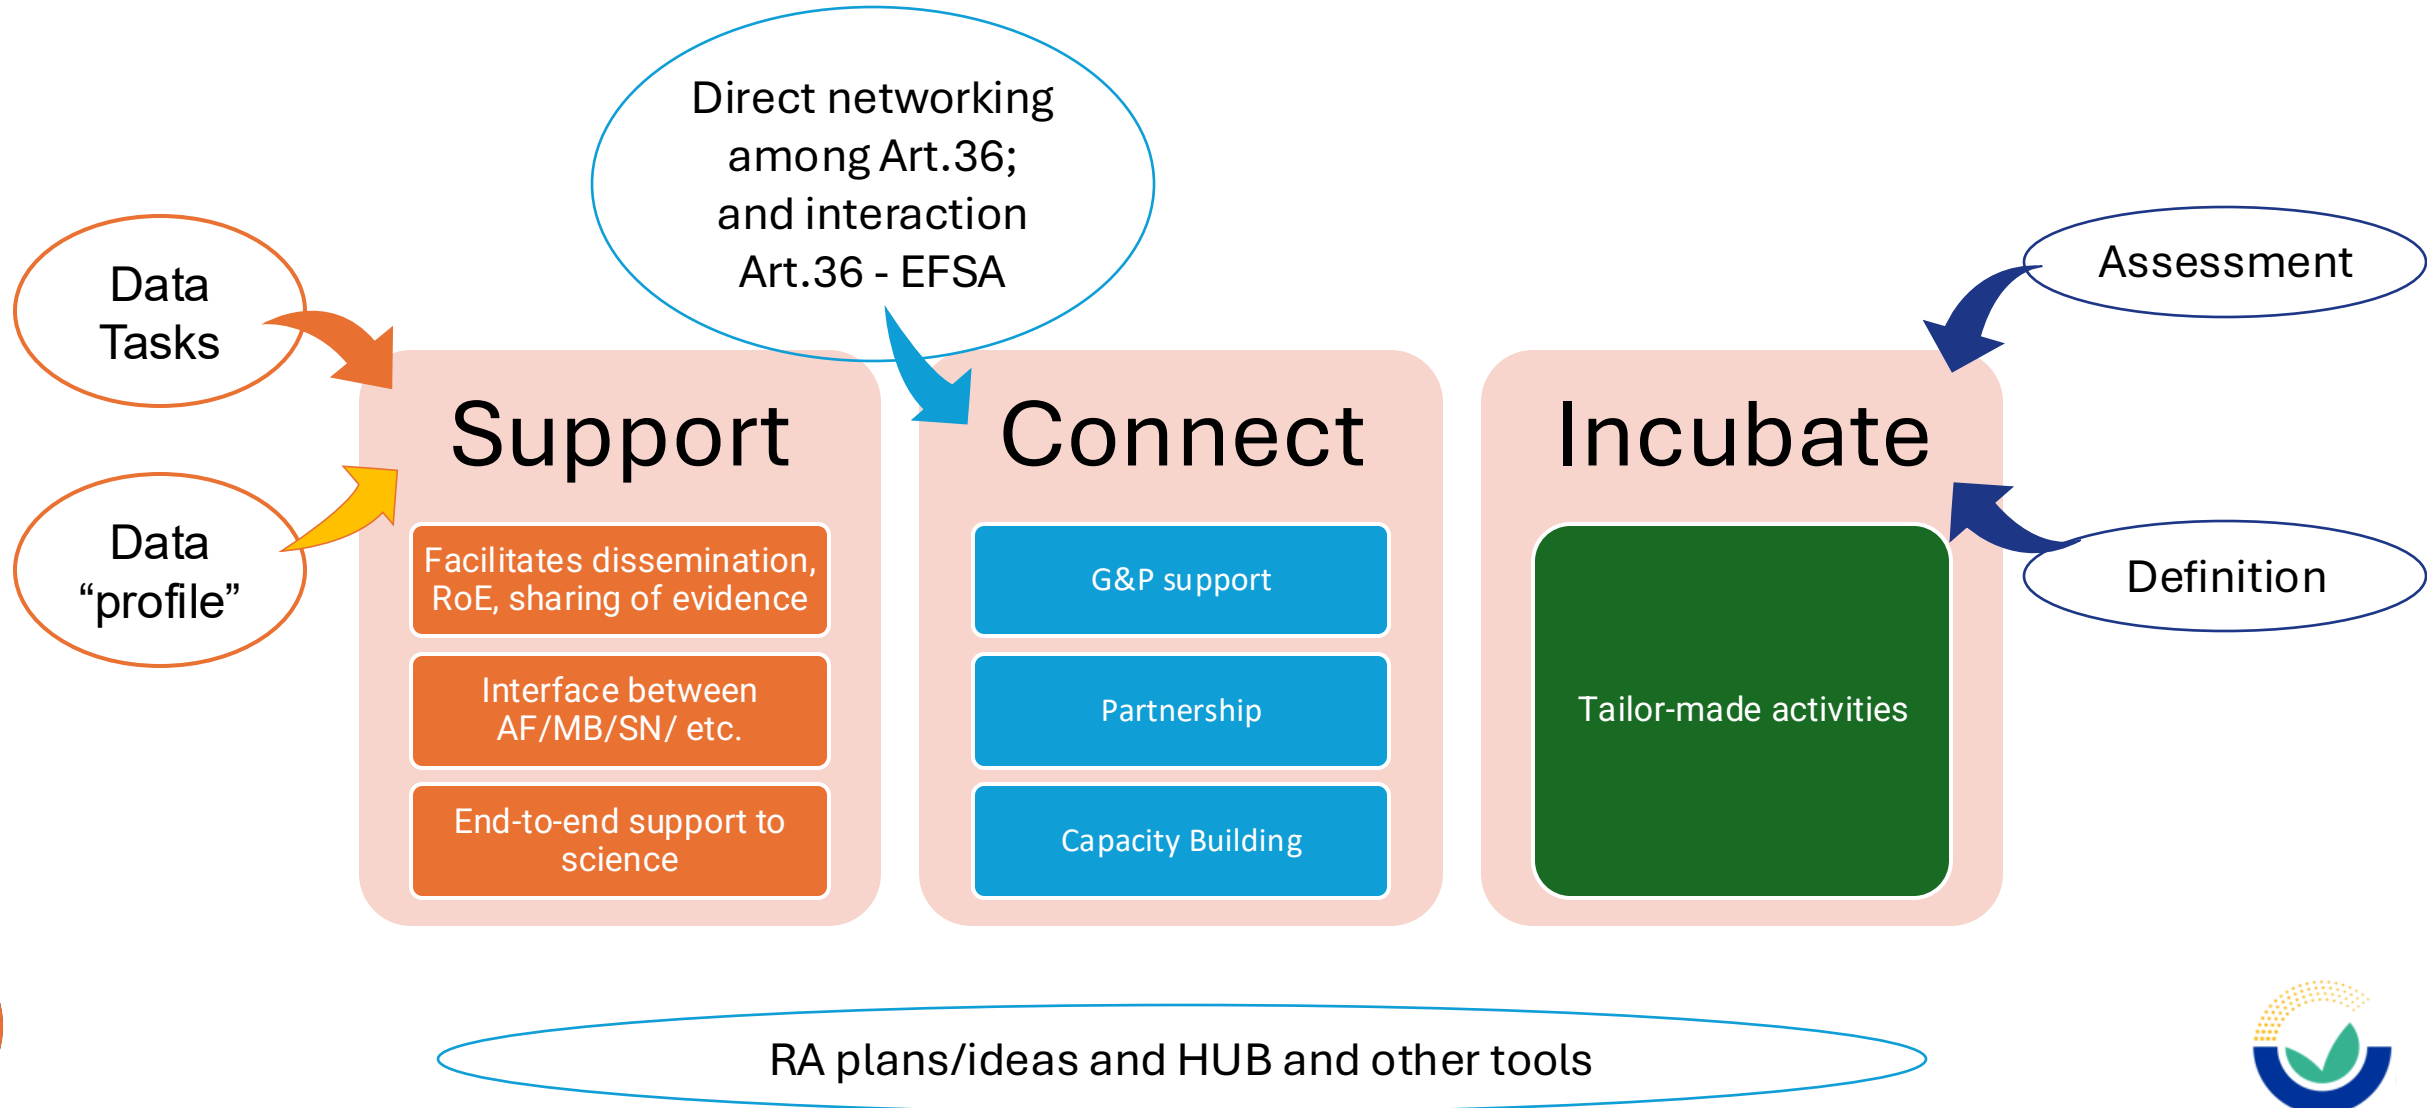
Direct networking among Art.36; and interaction Art.36 - EFSA

Data Tasks

Data "profile"

Assessment

Definition

Support

Facilitates dissemination, RoE, sharing of evidence

Interface between AF/MB/SN/ etc.

End-to-end support to science

Connect

G&P support

Partnership

Capacity Building

Incubate

Tailor-made activities

RA plans/ideas and HUB and other tools